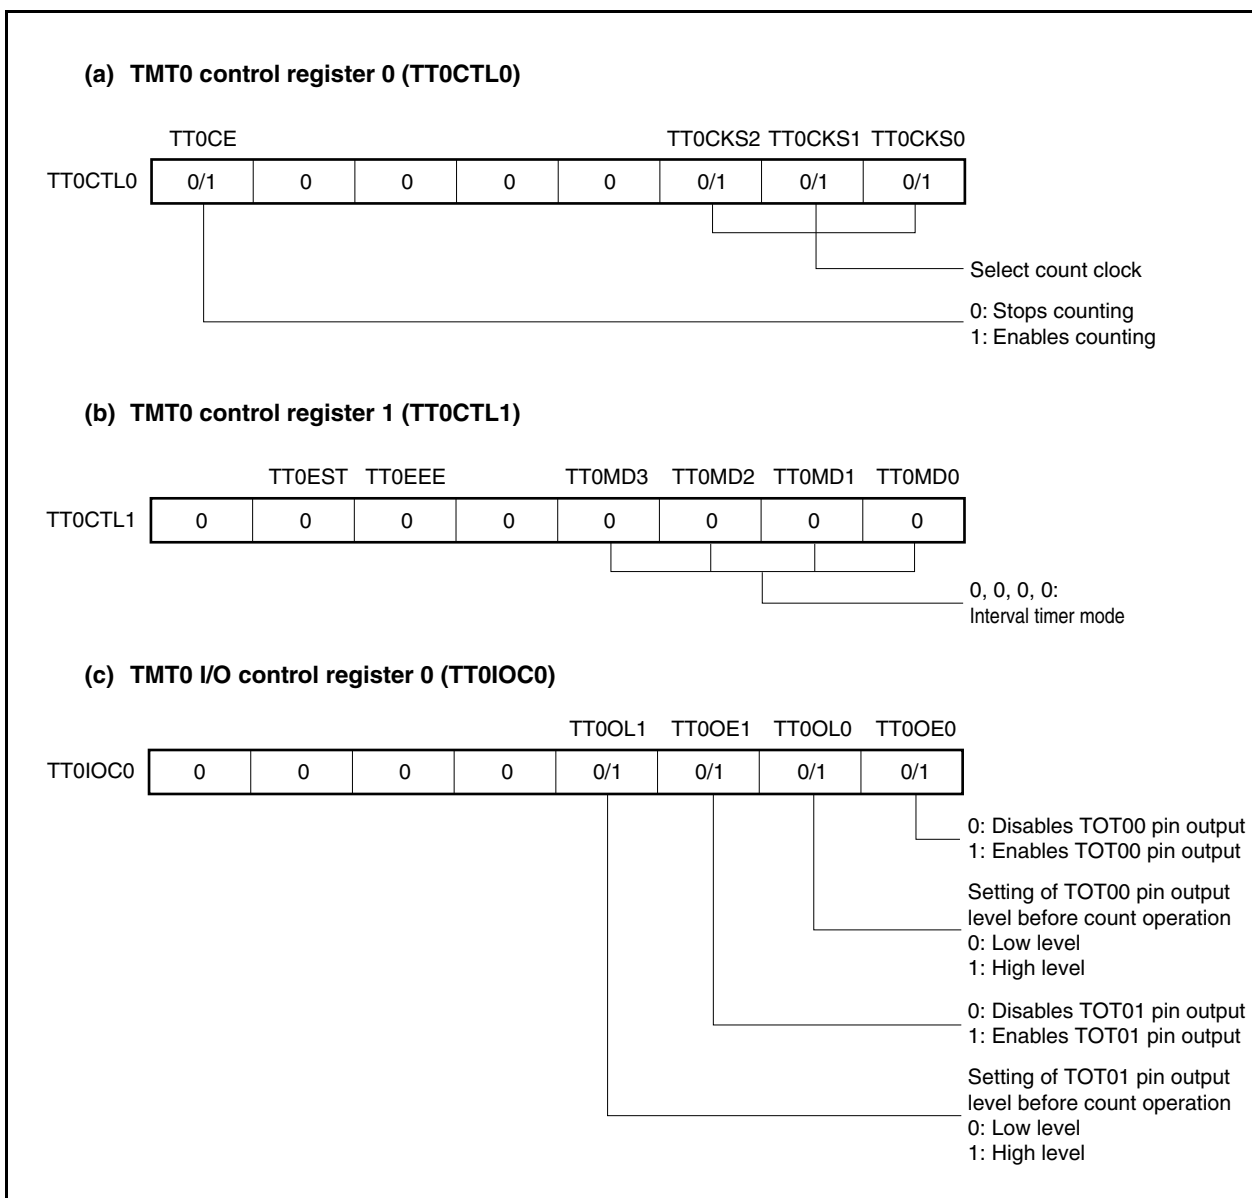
(a) TMT0 control register 0 (TT0CTL0)

| | TT0CE | | | | | TT0CKS2 | TT0CKS1 | TT0CKS0 |
|---|---|---|---|---|---|---|---|---|
| TT0CTL0 | 0/1 | 0 | 0 | 0 | 0 | 0/1 | 0/1 | 0/1 |

Select count clock

0: Stops counting
1: Enables counting

(b) TMT0 control register 1 (TT0CTL1)

| | | TT0EST | TT0EEE | | TT0MD3 | TT0MD2 | TT0MD1 | TT0MD0 |
|---|---|---|---|---|---|---|---|---|
| TT0CTL1 | 0 | 0 | 0 | 0 | 0 | 0 | 0 | 0 |

0, 0, 0, 0:
Interval timer mode

(c) TMT0 I/O control register 0 (TT0IOC0)

| | | | | | TT0OL1 | TT0OE1 | TT0OL0 | TT0OE0 |
|---|---|---|---|---|---|---|---|---|
| TT0IOC0 | 0 | 0 | 0 | 0 | 0/1 | 0/1 | 0/1 | 0/1 |

0: Disables TOT00 pin output
1: Enables TOT00 pin output

Setting of TOT00 pin output level before count operation
0: Low level
1: High level

0: Disables TOT01 pin output
1: Enables TOT01 pin output

Setting of TOT01 pin output level before count operation
0: Low level
1: High level